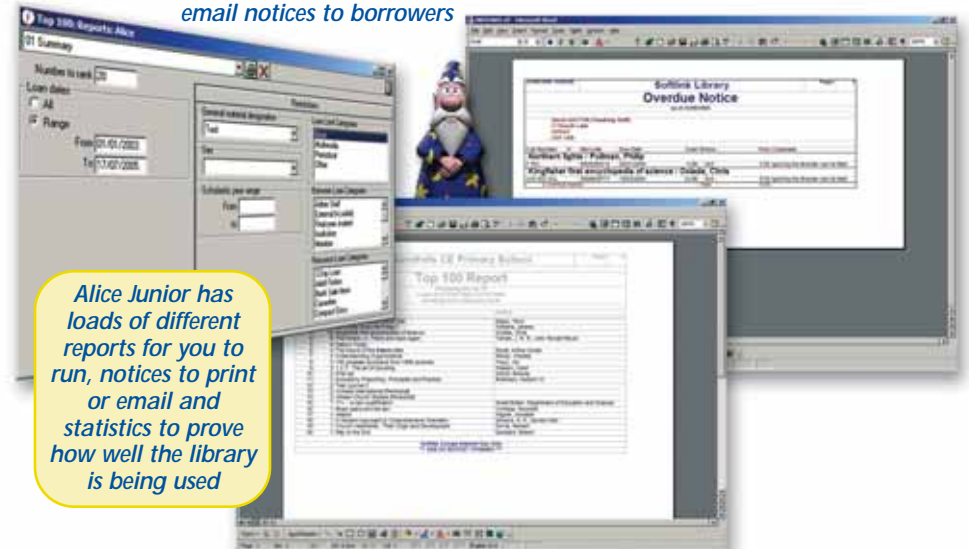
email notices to borrowers

Top 100: Reports: Alice

01 Summary

Number to rank 20

Loan dates

All

Range

From 01/01/2003

To 17/07/2005

Restriction

General material designation

Text

Sex

Scholastic year range

From

to

Loan Limit Categories

Book

Multimedia

Periodical

Other

Borrower Loan Categories

Softlink Library

Overdue Notice

Northern lights : Pullman, Philip

Kingfisher first encyclopedia of science : Oxlade, Chris

Top 100 Report

Alice Junior has loads of different reports for you to run, notices to print or email and statistics to prove how well the library is being used